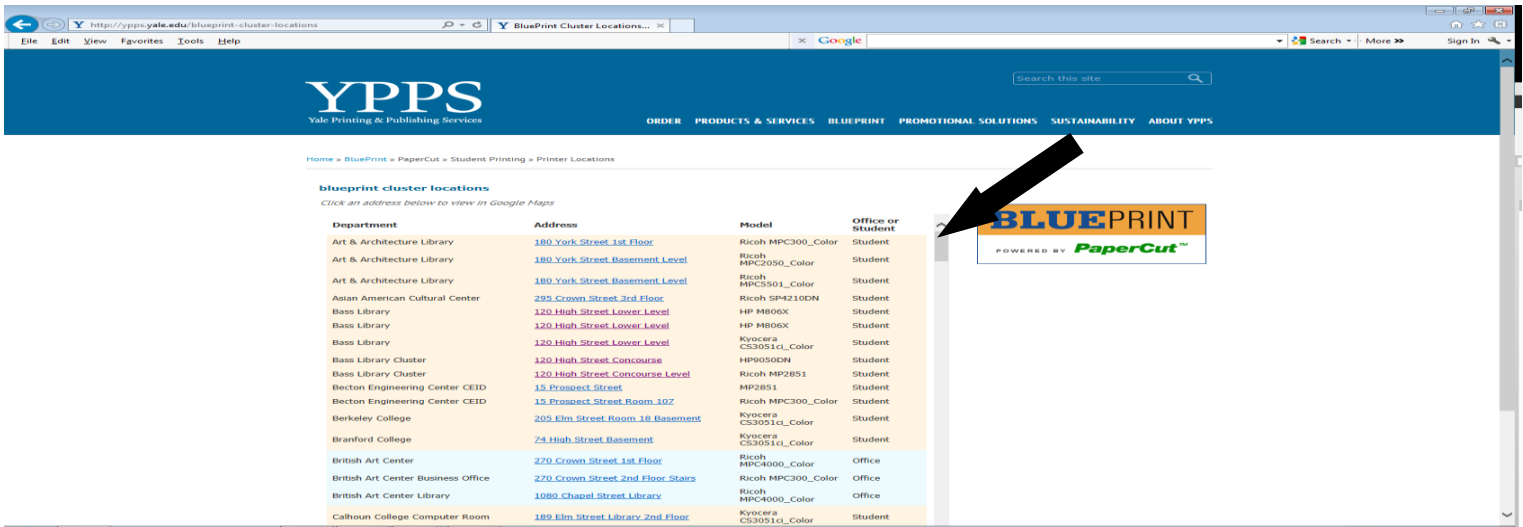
http://ypps.yale.edu/blueprint-cluster-locations

BluePrint Cluster Locations...

File Edit View Favorites Tools Help

Google

Search

More »

Sign In

YPPS
Yale Printing & Publishing Services

Search this site

ORDER PRODUCTS & SERVICES BLUEPRINT PROMOTIONAL SOLUTIONS SUSTAINABILITY ABOUT YPPS

Home » BluePrint » PaperCut » Student Printing » Printer Locations

blueprint cluster locations

Click an address below to view in Google Maps

| Department | Address | Model | Office or Student |
|---|---|---|---|
| Art & Architecture Library | 180 York Street 1st Floor | Ricoh MPC300_Color | Student |
| Art & Architecture Library | 180 York Street Basement Level | Ricoh MPC2050_Color | Student |
| Art & Architecture Library | 180 York Street Basement Level | Ricoh MPC5501_Color | Student |
| Asian American Cultural Center | 295 Crown Street 3rd Floor | Ricoh SP4210DN | Student |
| Bass Library | 120 High Street Lower Level | HP M806X | Student |
| Bass Library | 120 High Street Lower Level | HP M806X | Student |
| Bass Library | 120 High Street Lower Level | Kyocera CS3051ci_Color | Student |
| Bass Library Cluster | 120 High Street Concourse | HP9050DN | Student |
| Bass Library Cluster | 120 High Street Concourse Level | Ricoh MP2851 | Student |
| Becton Engineering Center CEID | 15 Prospect Street | MP2851 | Student |
| Becton Engineering Center CEID | 15 Prospect Street Room 107 | Ricoh MPC300_Color | Student |
| Berkeley College | 205 Elm Street Room 18 Basement | Kyocera CS3051ci_Color | Student |
| Branford College | 74 High Street Basement | Kyocera CS3051ci_Color | Student |
| British Art Center | 270 Crown Street 1st Floor | Ricoh MPC4000_Color | Office |
| British Art Center Business Office | 270 Crown Street 2nd Floor Stairs | Ricoh MPC300_Color | Office |
| British Art Center Library | 1080 Chapel Street Library | Ricoh MPC4000_Color | Office |
| Calhoun College Computer Room | 189 Elm Street Library 2nd Floor | Kyocera CS3051ci_Color | Student |

BLUEPRINT
POWERED BY PaperCut™